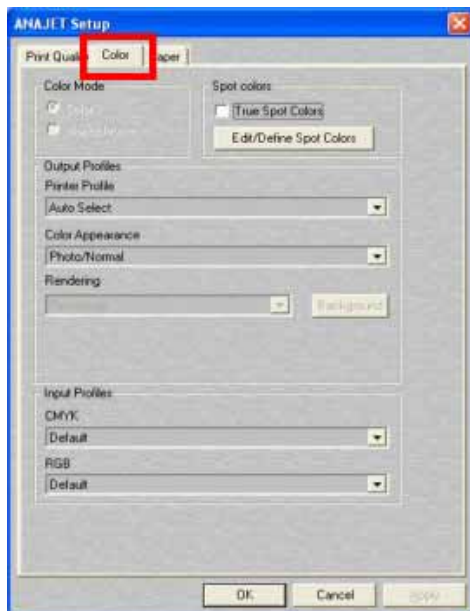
ANAJET Setup

Print Quali Color aper

Color Mode

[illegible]

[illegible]

Spot colors

True Spot Colors

Edit/Define Spot Colors

Output Profiles

Printer Profile

Auto Select

Color Appearance

Photo/Normal

Rendering

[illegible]

Background

Input Profiles

CMYK

Default

RGB

Default

OK

Cancel

Apply